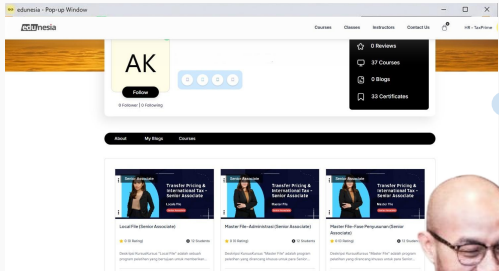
edunesia - Pop-up Window

edunesia

Courses Classes Instructors Contact Us

0

HR - TaxPrime

AK

Follow

0 Follower | 0 Following

0 Reviews

37 Courses

0 Blogs

33 Certificates

About My Blogs Courses

Senior Associate

Transfer Pricing & International Tax - Senior Associate

Local File

Senior Associate

Transfer Pricing & International Tax - Senior Associate

Senior Associate

Transfer Pricing & International Tax - Senior Associate

Local File (Senior Associate)

(0 Rating) 12 Students

Master File - Administrasi (Senior Associate)

(0 Rating) 12 Students

Master File-Fase Penyusunan (Senior Associate)

(0 Rating) 12 Students